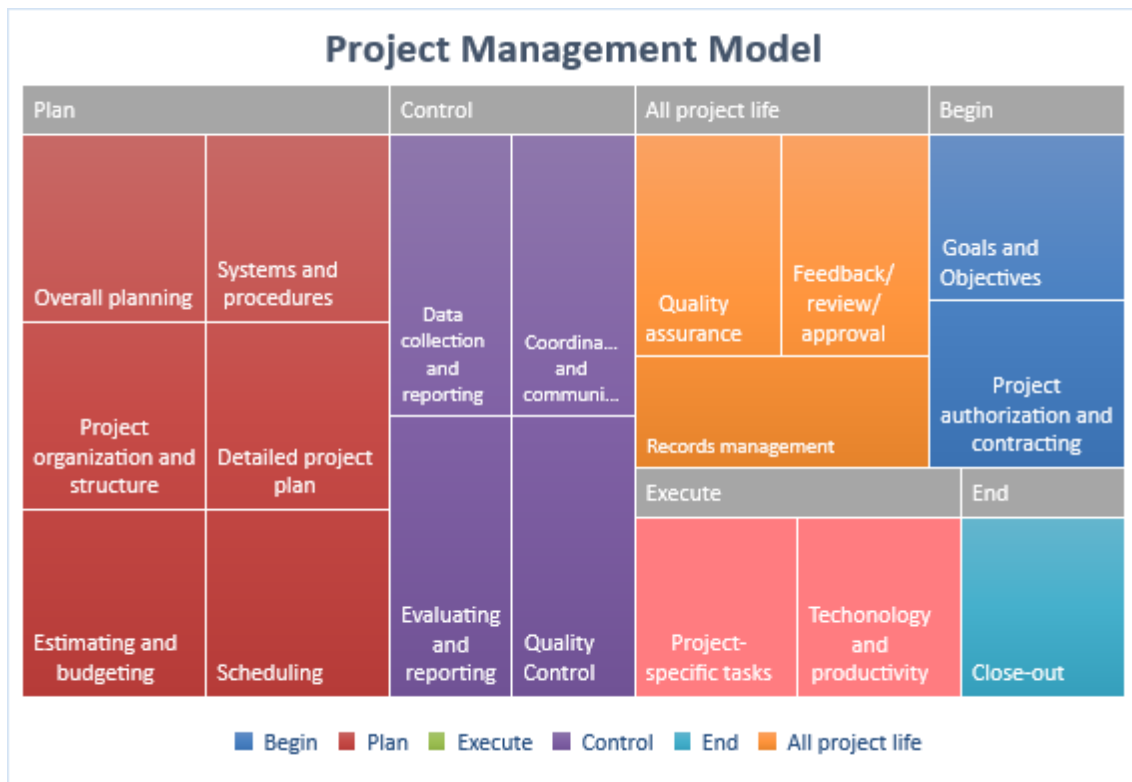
Project Management Model

Plan

Overall planning

Systems and procedures

Project organization and structure

Detailed project plan

Estimating and budgeting

Scheduling

Control

Data collection and reporting

Coordina... and communi...

Evaluating and reporting

Quality Control

All project life

Quality assurance

Feedback/ review/ approval

Records management

Begin

Goals and Objectives

Project authorization and contracting

Execute

Project-specific tasks

Techonology and productivity

End

Close-out

Begin Plan Execute Control End All project life